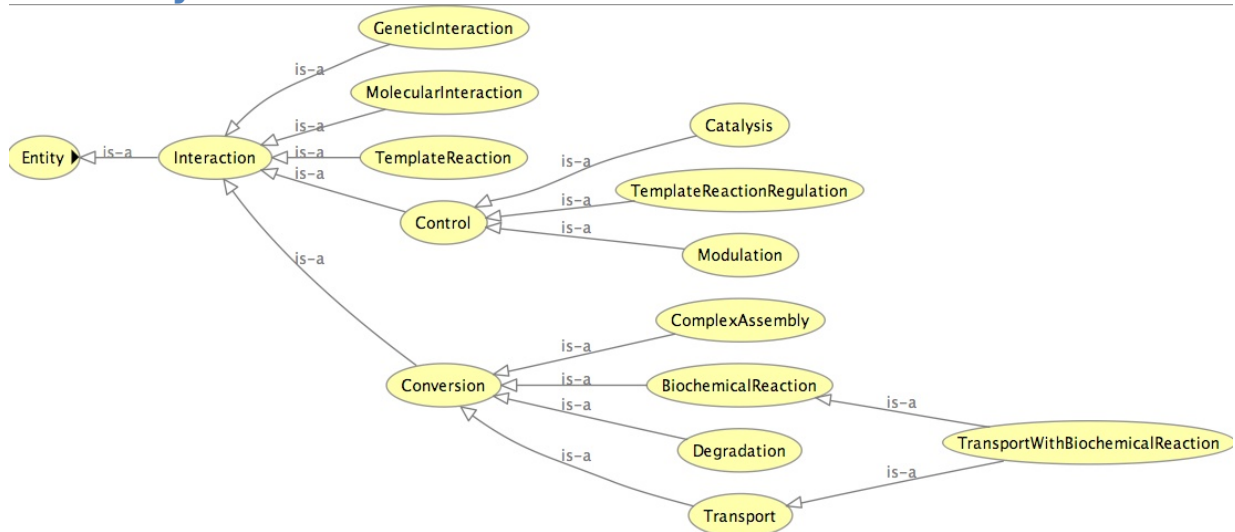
GeneticInteraction

is-a

MolecularInteraction

is-a

Entity

is-a

Interaction

is-a

TemplateReaction

is-a

Catalysis

is-a

TemplateReactionRegulation

is-a

Control

is-a

Modulation

is-a

ComplexAssembly

is-a

Conversion

is-a

BiochemicalReaction

is-a

is-a

is-a

Degradation

TransportWithBiochemicalReaction

is-a

is-a

Transport